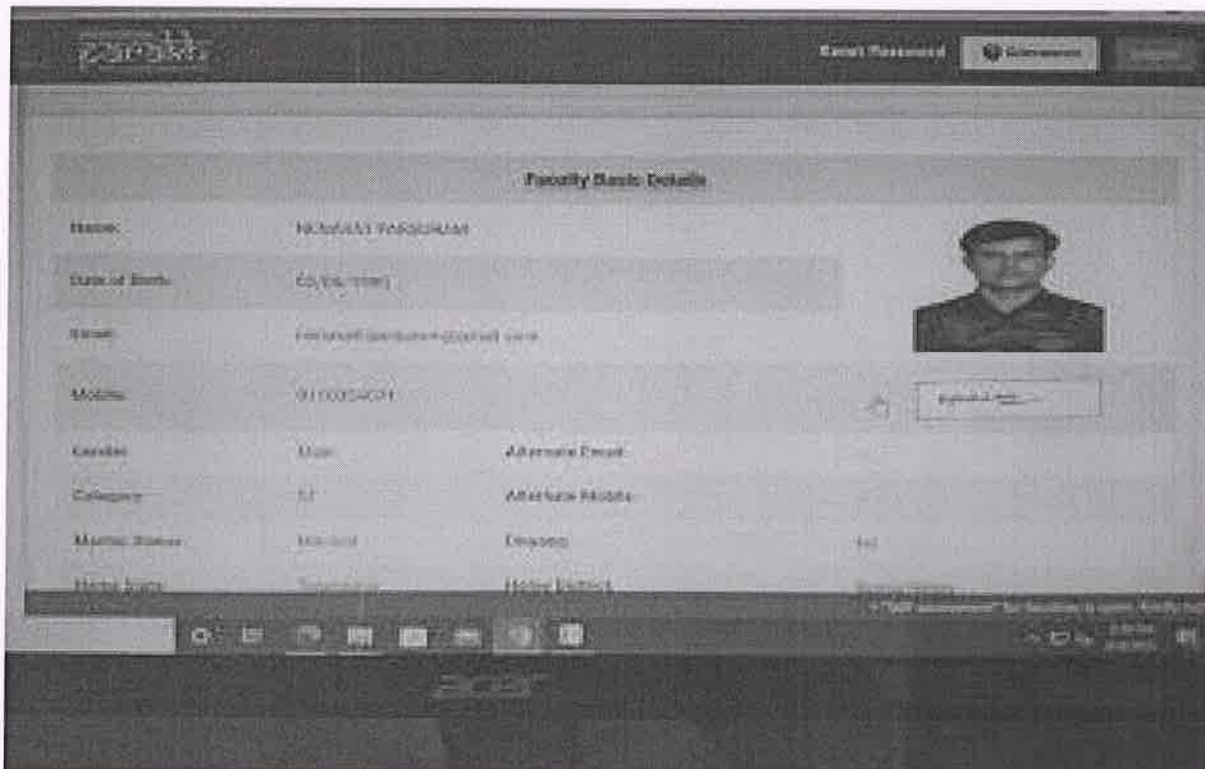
parakh

Reset Password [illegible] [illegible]

Faculty Basic Details

Name: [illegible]

Date of Birth: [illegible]

Email: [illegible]

Mobile: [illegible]

Gender: Male Alternate Email:

Category: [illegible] Alternate Mobile:

Marital Status: Married Disease: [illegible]

Home State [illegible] Home District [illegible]

acer